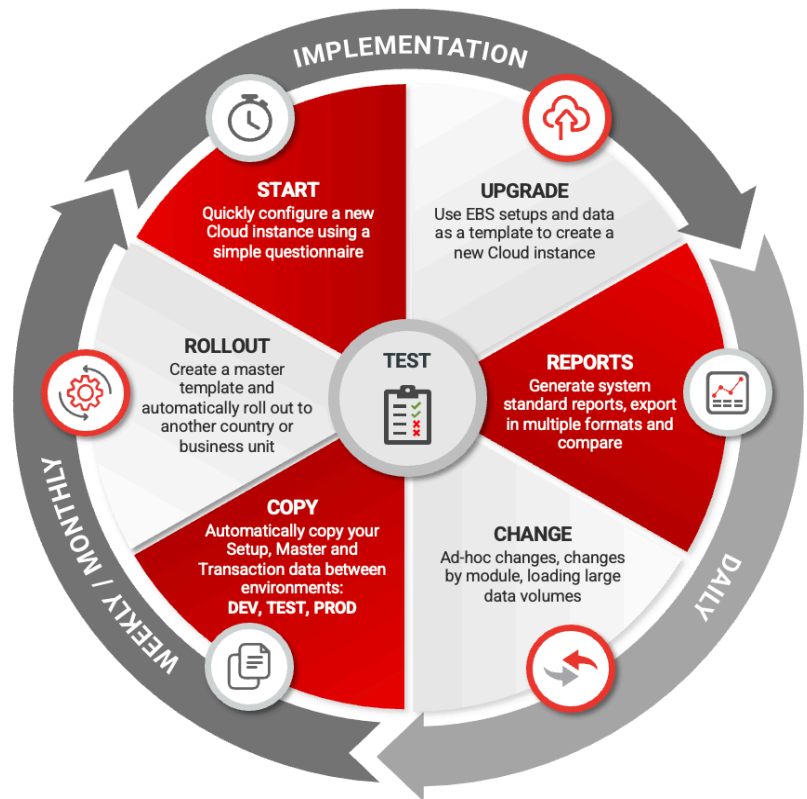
IMPLEMENTATION

START
Quickly configure a new Cloud instance using a simple questionnaire

UPGRADE
Use EBS setups and data as a template to create a new Cloud instance

ROLLOUT
Create a master template and automatically roll out to another country or business unit

TEST

REPORTS
Generate system standard reports, export in multiple formats and compare

COPY
Automatically copy your Setup, Master and Transaction data between environments:
DEV, TEST, PROD

CHANGE
Ad-hoc changes, changes by module, loading large data volumes

DAILY

WEEKLY / MONTHLY